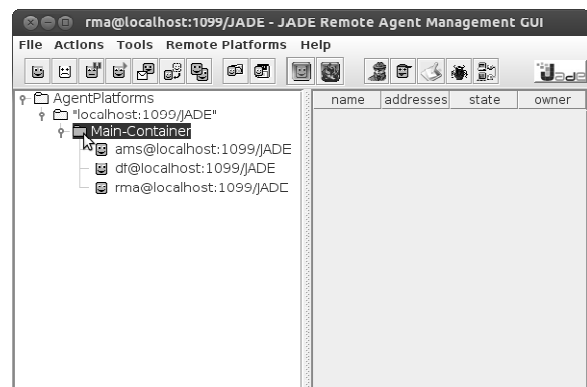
rma@localhost:1099/JADE - JADE Remote Agent Management GUI

File Actions Tools Remote Platforms Help

AgentPlatforms
"localhost:1099/JADE"
Main-Container
ams@localhost:1099/JADE
df@localhost:1099/JADE
rma@localhost:1099/JADE

| name | addresses | state | owner |
|---|---|---|---|